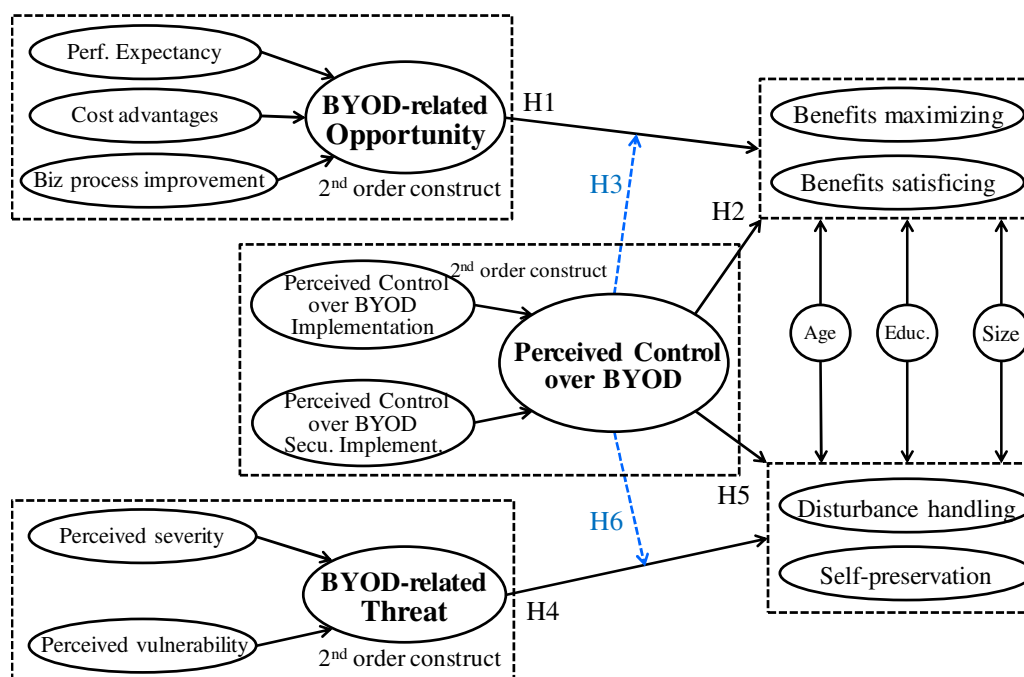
Perf. Expectancy

Cost advantages

Biz process improvement

BYOD-related Opportunity

2nd order construct

H1

Benefits maximizing

Benefits satisficing

H3

H2

2nd order construct

Perceived Control over BYOD Implementation

Perceived Control over BYOD

Perceived Control over BYOD Secu. Implement.

Age

Educ.

Size

H5

H6

Disturbance handling

Self-preservation

Perceived severity

BYOD-related Threat

Perceived vulnerability

H4

2nd order construct